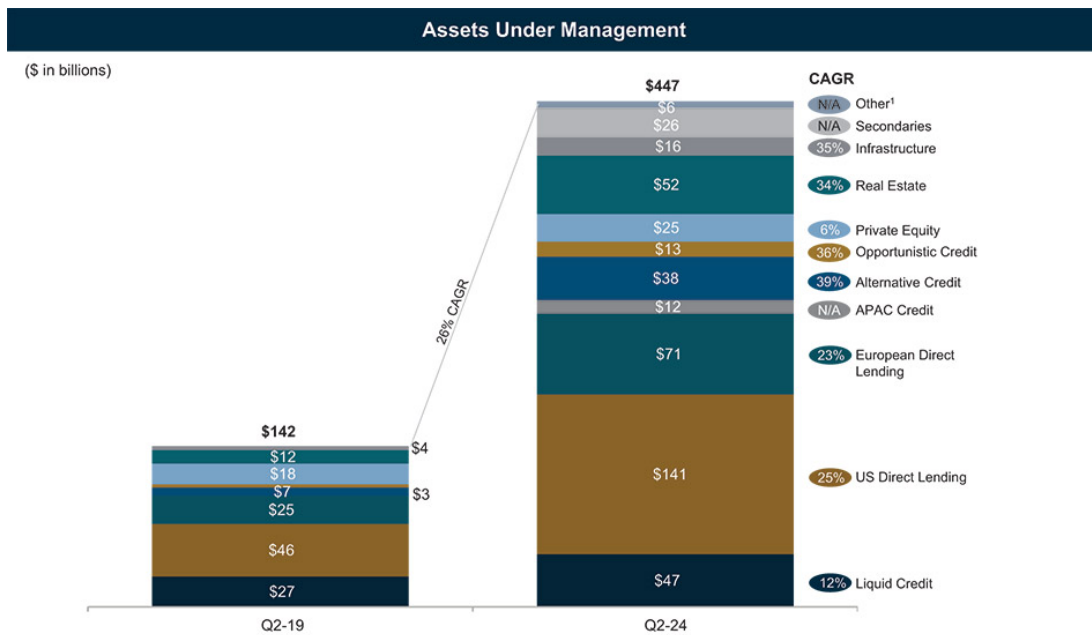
Assets Under Management

($ in billions)

$142

$4

$12

$18

$7

$3

$25

$46

$27

Q2-19

26% CAGR

$447

$6

$26

$16

$52

$25

$13

$38

$12

$71

$141

$47

Q2-24

CAGR

N/A Other$^1$

N/A Secondaries

35% Infrastructure

34% Real Estate

6% Private Equity

36% Opportunistic Credit

39% Alternative Credit

N/A APAC Credit

23% European Direct Lending

25% US Direct Lending

12% Liquid Credit